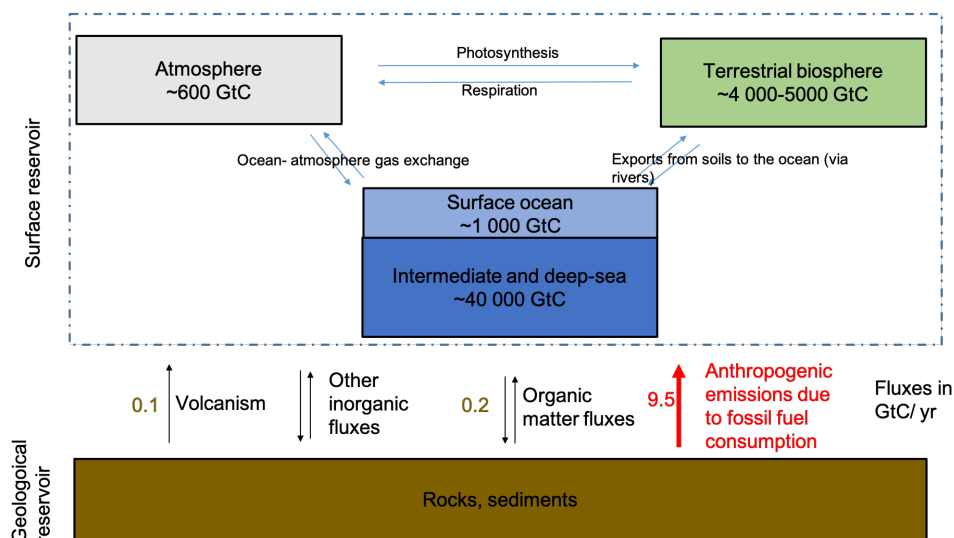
Surface reservoir

Atmosphere
~600 GtC

Photosynthesis

Respiration

Terrestrial biosphere
~4 000-5000 GtC

Ocean- atmosphere gas exchange

Exports from soils to the ocean (via rivers)

Surface ocean
~1 000 GtC

Intermediate and deep-sea
~40 000 GtC

0.1 Volcanism

Other inorganic fluxes

0.2 Organic matter fluxes

9.5 Anthropogenic emissions due to fossil fuel consumption

Fluxes in GtC/ yr

Geological reservoir

Rocks, sediments